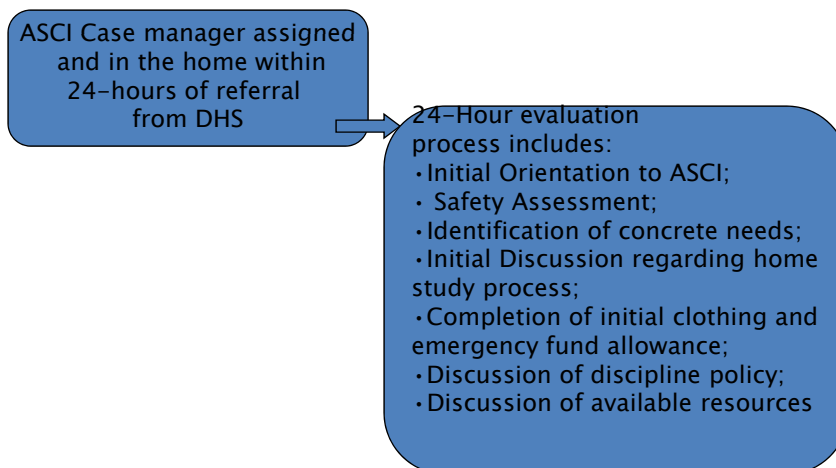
ASCI Case manager assigned and in the home within 24-hours of referral from DHS

24-Hour evaluation process includes:
•Initial Orientation to ASCI;
• Safety Assessment;
•Identification of concrete needs;
•Initial Discussion regarding home study process;
•Completion of initial clothing and emergency fund allowance;
•Discussion of discipline policy;
•Discussion of available resources